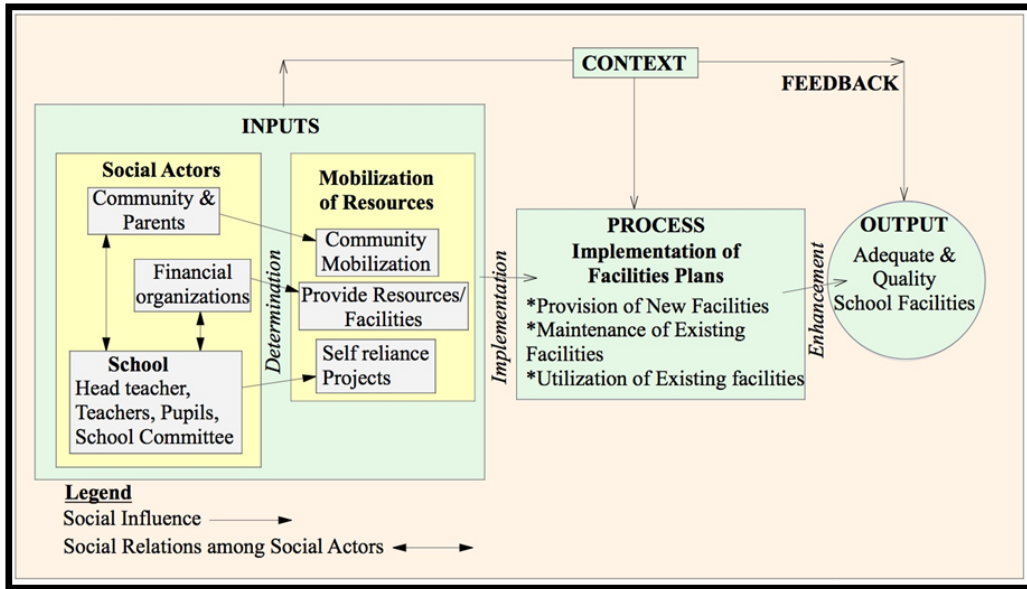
CONTEXT

FEEDBACK

INPUTS

Social Actors

Community & Parents

Financial organizations

School
Head teacher, Teachers, Pupils, School Committee

Determination

Mobilization of Resources

Community Mobilization

Provide Resources/ Facilities

Self reliance Projects

Implementation

PROCESS
Implementation of Facilities Plans
*Provision of New Facilities
*Maintenance of Existing Facilities
*Utilization of Existing facilities

Enhancement

OUTPUT
Adequate & Quality School Facilities

Legend
Social Influence
Social Relations among Social Actors